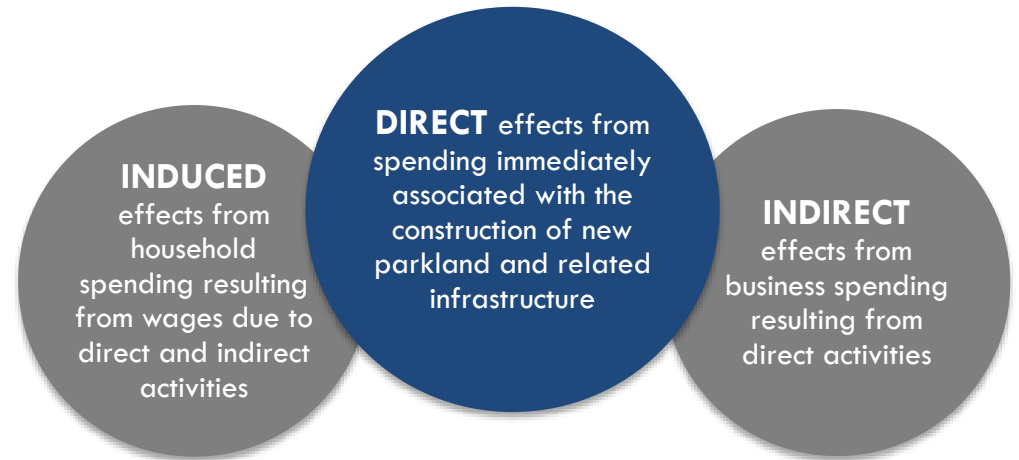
INDUCED effects from household spending resulting from wages due to direct and indirect activities

DIRECT effects from spending immediately associated with the construction of new parkland and related infrastructure

INDIRECT effects from business spending resulting from direct activities